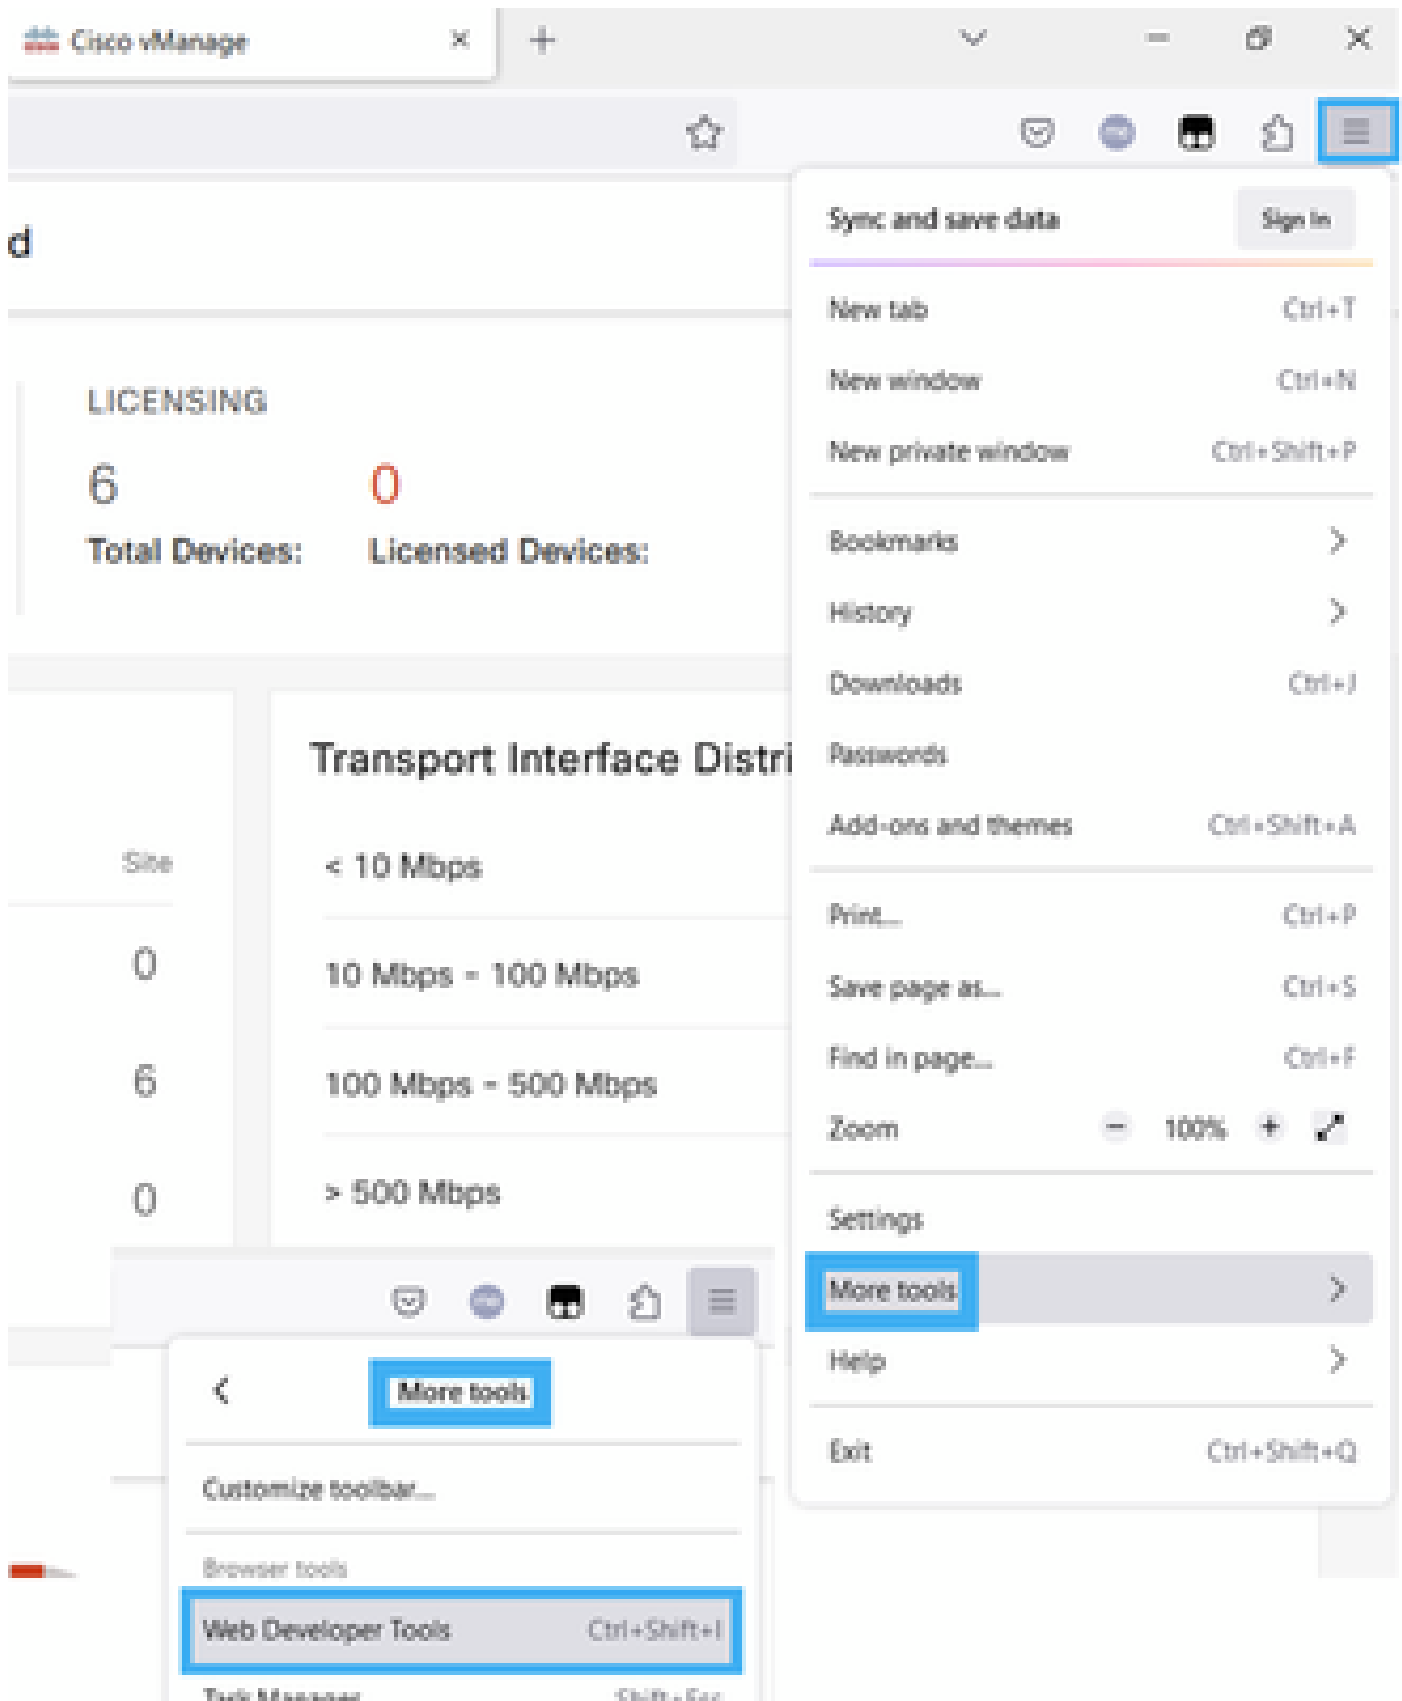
Cisco vManage

d

LICENSING

6
Total Devices:

0
Licensed Devices:

Transport Interface Distri

Site

0

6

0

< 10 Mbps

10 Mbps - 100 Mbps

100 Mbps - 500 Mbps

> 500 Mbps

Sync and save data
Sign In

New tab Ctrl+T
New window Ctrl+N
New private window Ctrl+Shift+P

Bookmarks
History
Downloads Ctrl+J
Passwords
Add-ons and themes Ctrl+Shift+A

Print... Ctrl+P
Save page as... Ctrl+S
Find in page... Ctrl+F
Zoom − 100% +

Settings
More tools
Help

Exit Ctrl+Shift+Q

More tools

Customize toolbar...

Browser tools

Web Developer Tools Ctrl+Shift+I

Task Manager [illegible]